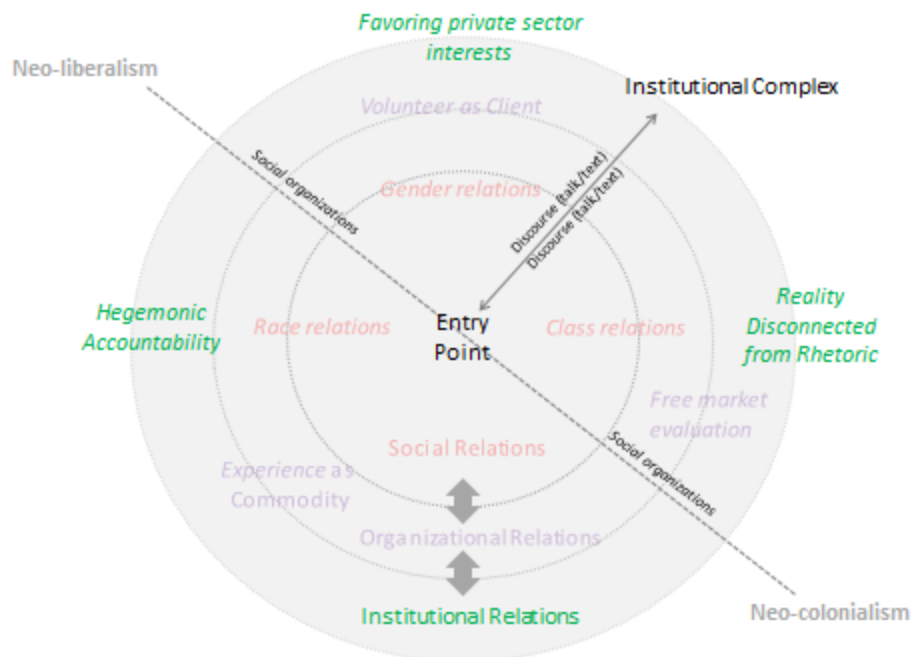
Favoring private sector interests

Neo-liberalism

Institutional Complex

Volunteer as Client

Social organizations

Gender relations

Discourse (talk/text)

Discourse (talk/text)

Hegemonic Accountability

Race relations

Entry Point

Class relations

Reality Disconnected from Rhetoric

Free market evaluation

Social organizations

Social Relations

Experience as Commodity

Organizational Relations

Institutional Relations

Neo-colonialism